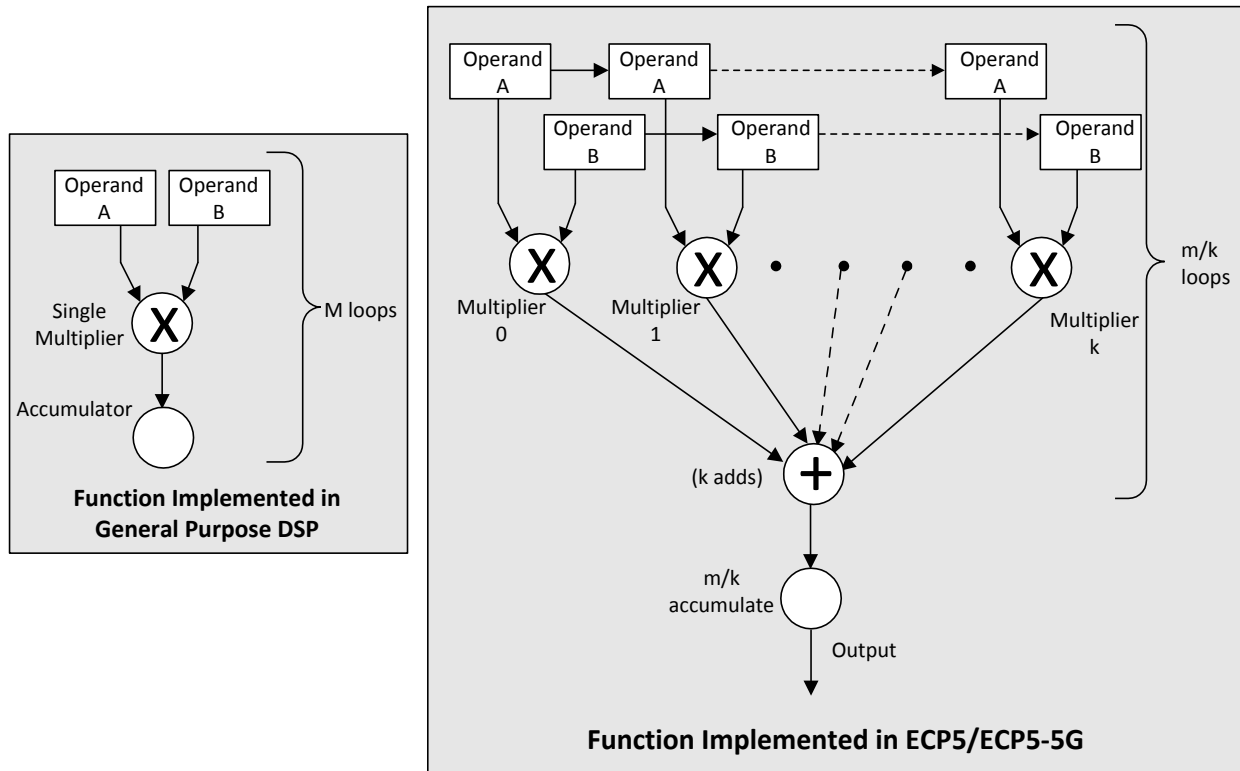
Operand A

Operand B

Single Multiplier

X

M loops

Accumulator

Function Implemented in General Purpose DSP

Operand A

Operand A

Operand A

Operand B

Operand B

Operand B

X

X

X

Multiplier 0

Multiplier 1

Multiplier k

m/k loops

(k adds)

+

m/k accumulate

Output

Function Implemented in ECP5/ECP5-5G